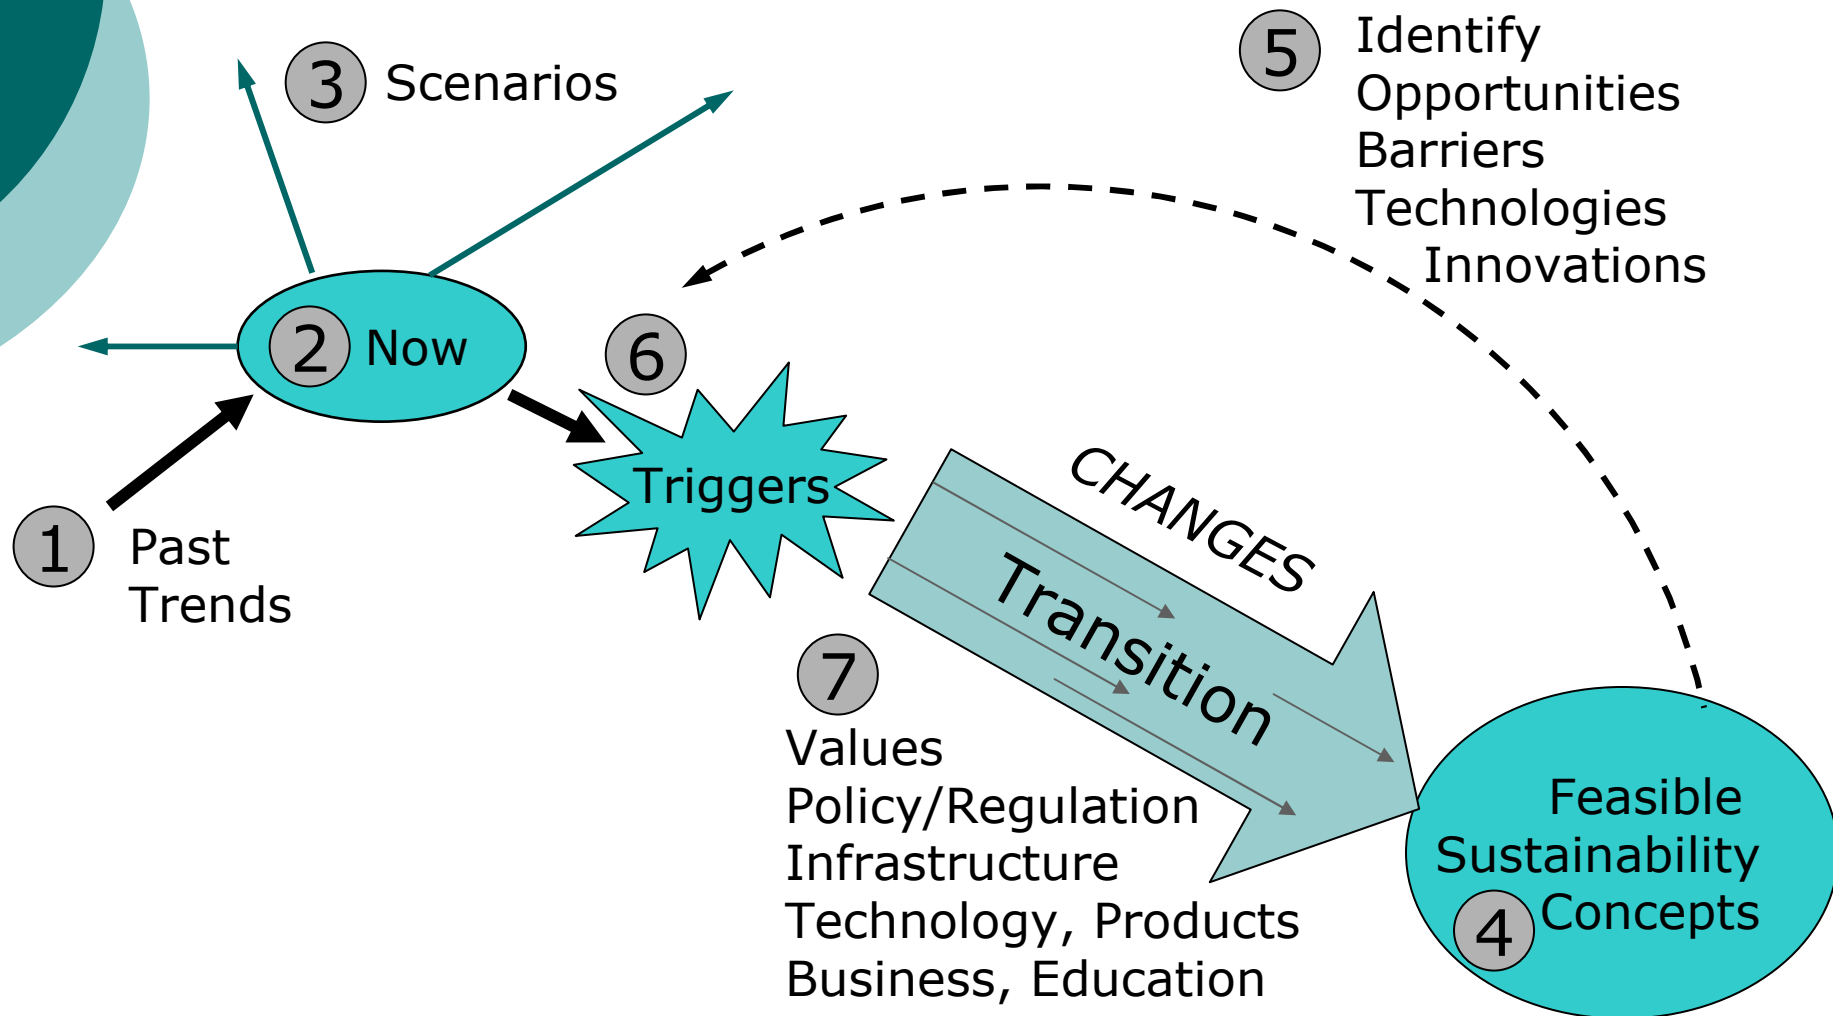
3 Scenarios

5 Identify
Opportunities
Barriers
Technologies
Innovations

2 Now

6

Triggers

CHANGES

Transition

1 Past
Trends

7
Values
Policy/Regulation
Infrastructure
Technology, Products
Business, Education

Feasible
Sustainability
4 Concepts